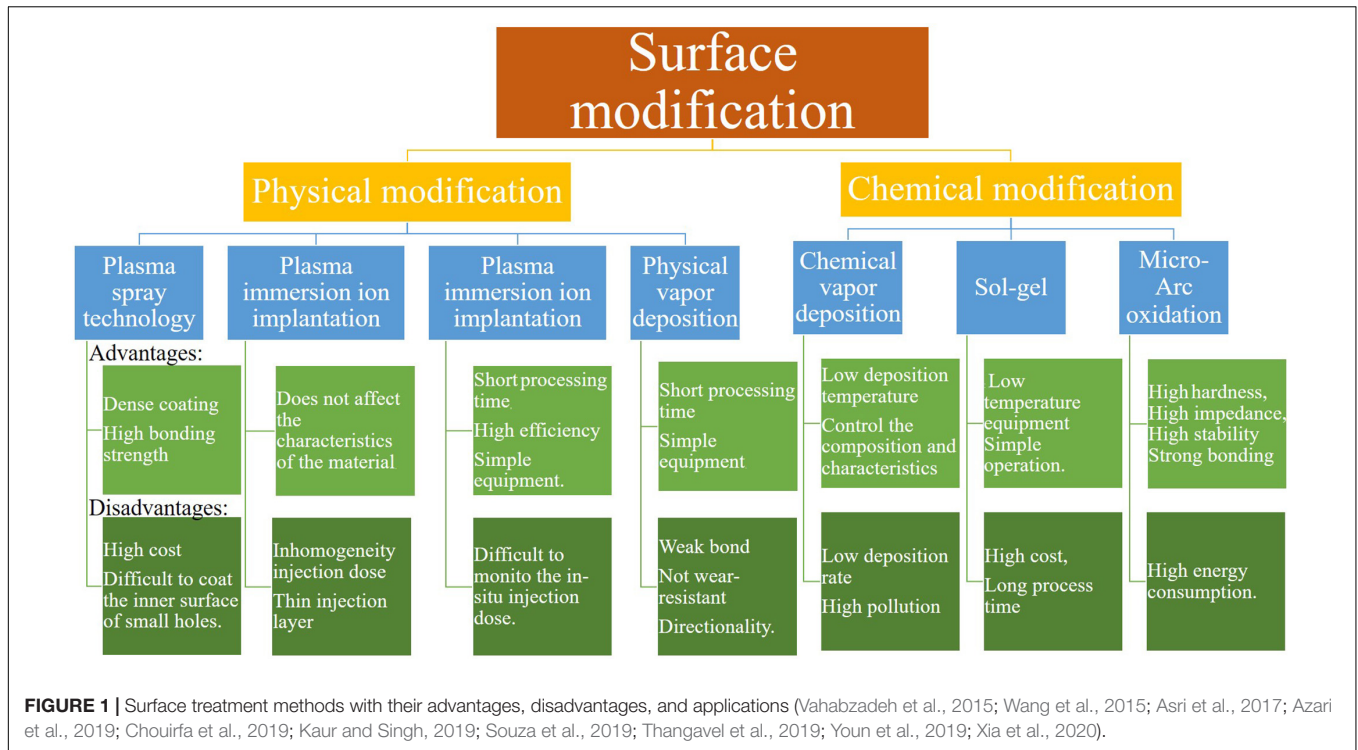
Surface modification

Physical modification

Chemical modification

Plasma spray technology

Plasma immersion ion implantation

Plasma immersion ion implantation

Physical vapor deposition

Chemical vapor deposition

Sol-gel

Micro-Arc oxidation

Advantages:

Dense coating

High bonding strength

Does not affect the characteristics of the material

Short processing time

High efficiency

Simple equipment.

Short processing time

Simple equipment

Low deposition temperature

Control the composition and characteristics

Low temperature equipment Simple operation.

High hardness, High impedance, High stability Strong bonding

Disadvantages:

High cost

Difficult to coat the inner surface of small holes.

Inhomogeneity injection dose

Thin injection layer

Difficult to monito the in-situ injection dose.

Weak bond

Not wear-resistant

Directionality.

Low deposition rate

High pollution

High cost,

Long process time

High energy consumption.

**FIGURE 1 |** Surface treatment methods with their advantages, disadvantages, and applications (Vahabzadeh et al., 2015; Wang et al., 2015; Asri et al., 2017; Azari et al., 2019; Chouirfa et al., 2019; Kaur and Singh, 2019; Souza et al., 2019; Thangavel et al., 2019; Youn et al., 2019; Xia et al., 2020).